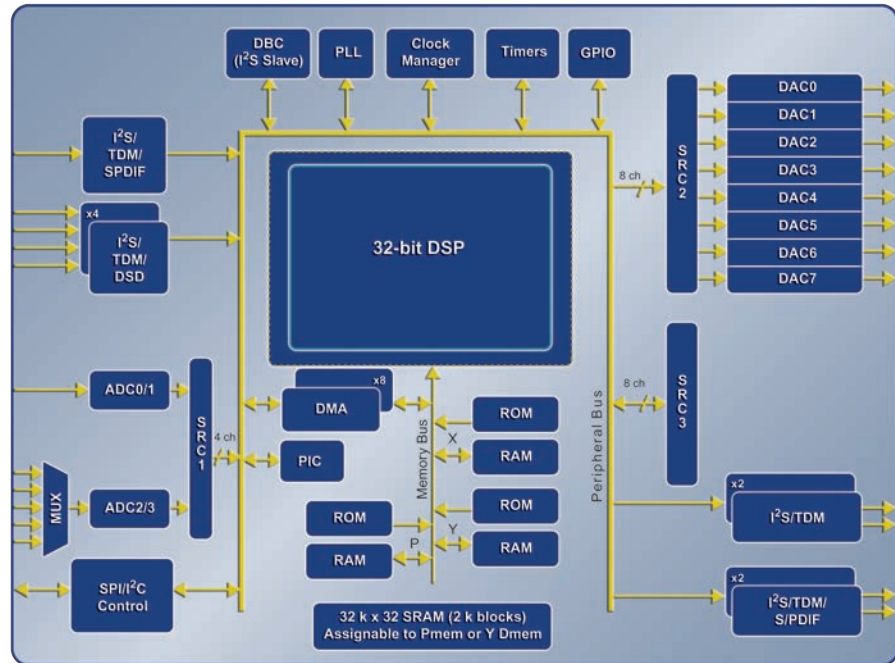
DBC ($I^2S$ Slave)

PLL

Clock Manager

Timers

GPIO

$I^2S$/ TDM/ SPDIF

x4

$I^2S$/ TDM/ DSD

32-bit DSP

8 ch

SRC 2

DAC0

DAC1

DAC2

DAC3

DAC4

DAC5

DAC6

DAC7

ADC0/1

SRC 1

4 ch

x8

DMA

PIC

ROM

X

RAM

Memory Bus

ROM

Y

RAM

ROM

P

RAM

Peripheral Bus

8 ch

SRC 3

MUX

ADC2/3

x2

$I^2S$/TDM

SPI/$I^2C$ Control

32 k x 32 SRAM (2 k blocks) Assignable to Pmem or Y Dmem

x2

$I^2S$/TDM/ S/PDIF